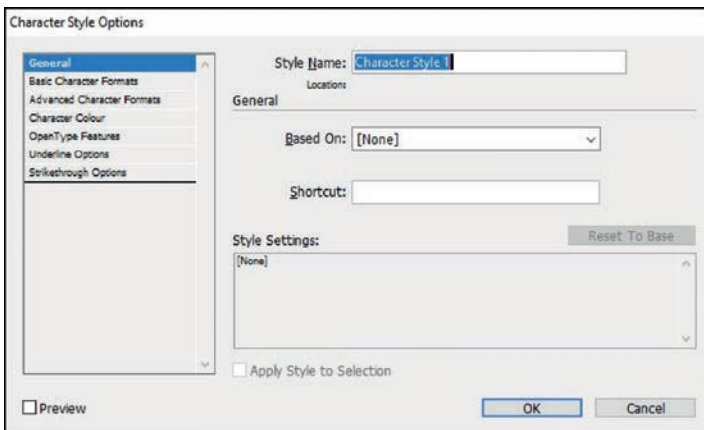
Character Style Options

General
Basic Character Formats
Advanced Character Formats
Character Colour
OpenType Features
Underline Options
Strikethrough Options

Style Name: Character Style 1
Location:
General

Based On: [None]

Shortcut:

Style Settings:
Reset To Base
[None]

Apply Style to Selection

Preview
OK
Cancel